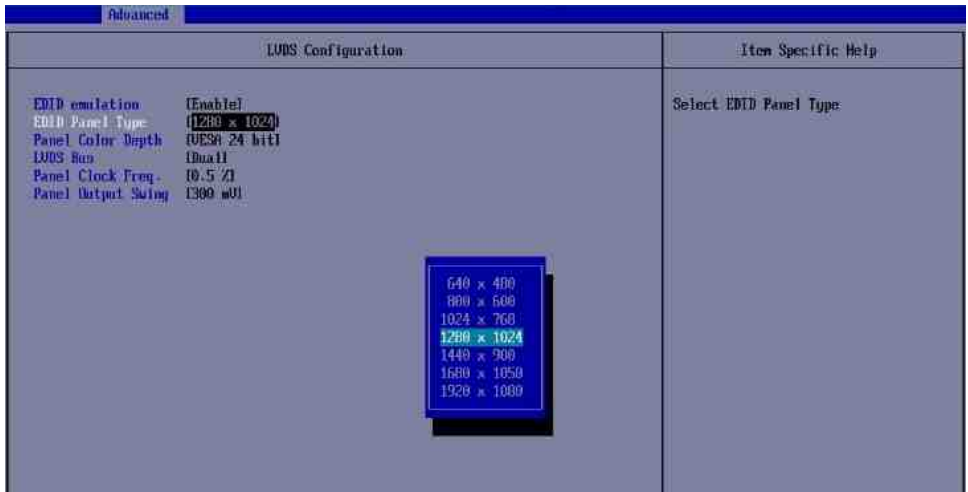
Advanced

LVDS Configuration

Item Specific Help

EDID emulation [Enable]
EDID Panel Type [1280 x 1024]
Panel Color Depth [VESA 24 bit]
LVDS Bus [Dual]
Panel Clock Freq. [0.5 %]
Panel Output Swing [300 mV]

Select EDID Panel Type

640 x 480
800 x 600
1024 x 768
1280 x 1024
1440 x 900
1680 x 1050
1920 x 1080